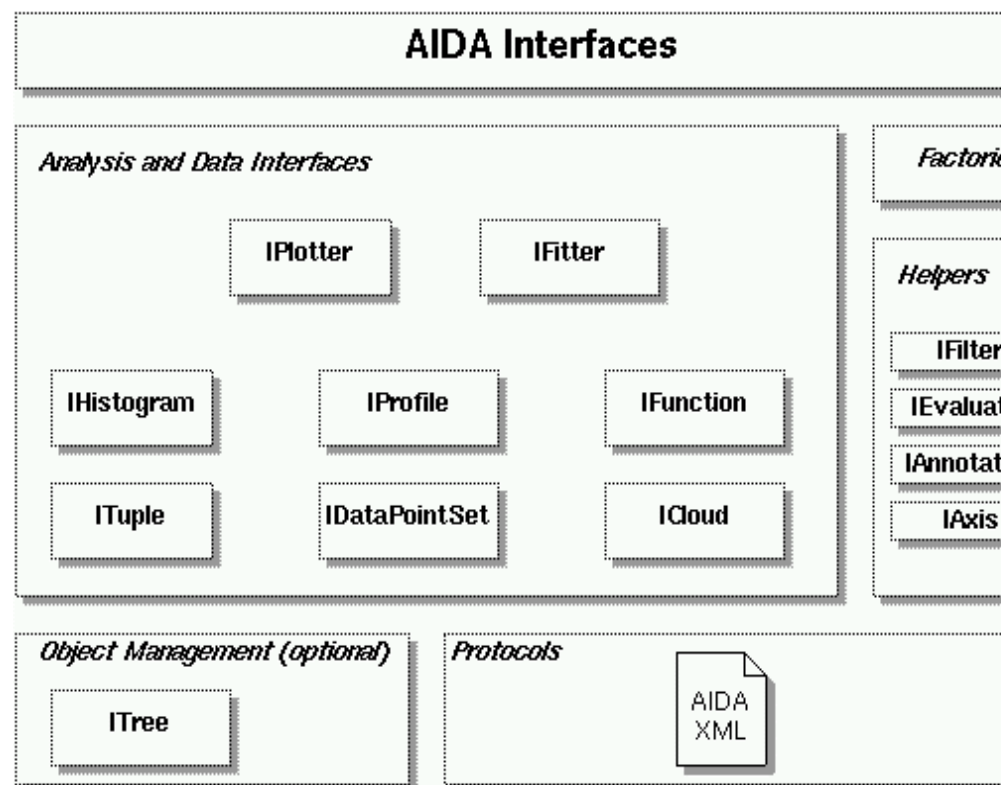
AIDA Interfaces

Analysis and Data Interfaces

IPlotter

IFitter

IHistogram

IProfile

IFunction

ITuple

IDataPointSet

ICloud

Factori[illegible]

Helpers

IFilter

IEvaluat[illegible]

IAnnotat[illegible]

IAxis

Object Management (optional)

ITree

Protocols

AIDA XML